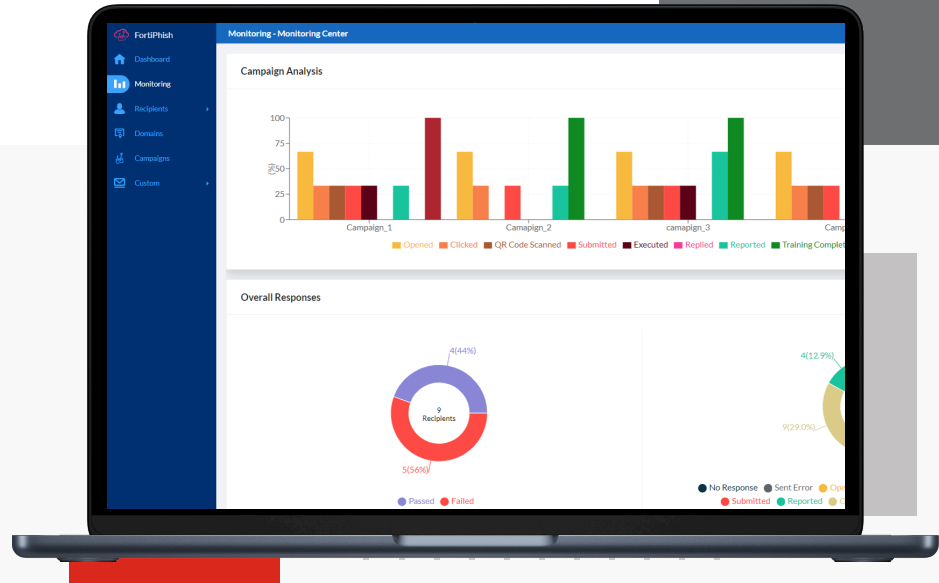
FortiPhish

Dashboard

Monitoring

Recipients

Domains

Campaigns

Custom

Monitoring - Monitoring Center

Campaign Analysis

100

75

50

25

0

(%)

Campaign_1

Camapign_2

campaign_3

Camp

Opened Clicked QR Code Scanned Submitted Executed Replied Reported Training Complet

Overall Responses

4(44%)

9
Recipients

5(56%)

Passed Failed

4(12.9%)

9(29.0%)

No Response Sent Error Ope

Submitted Reported C